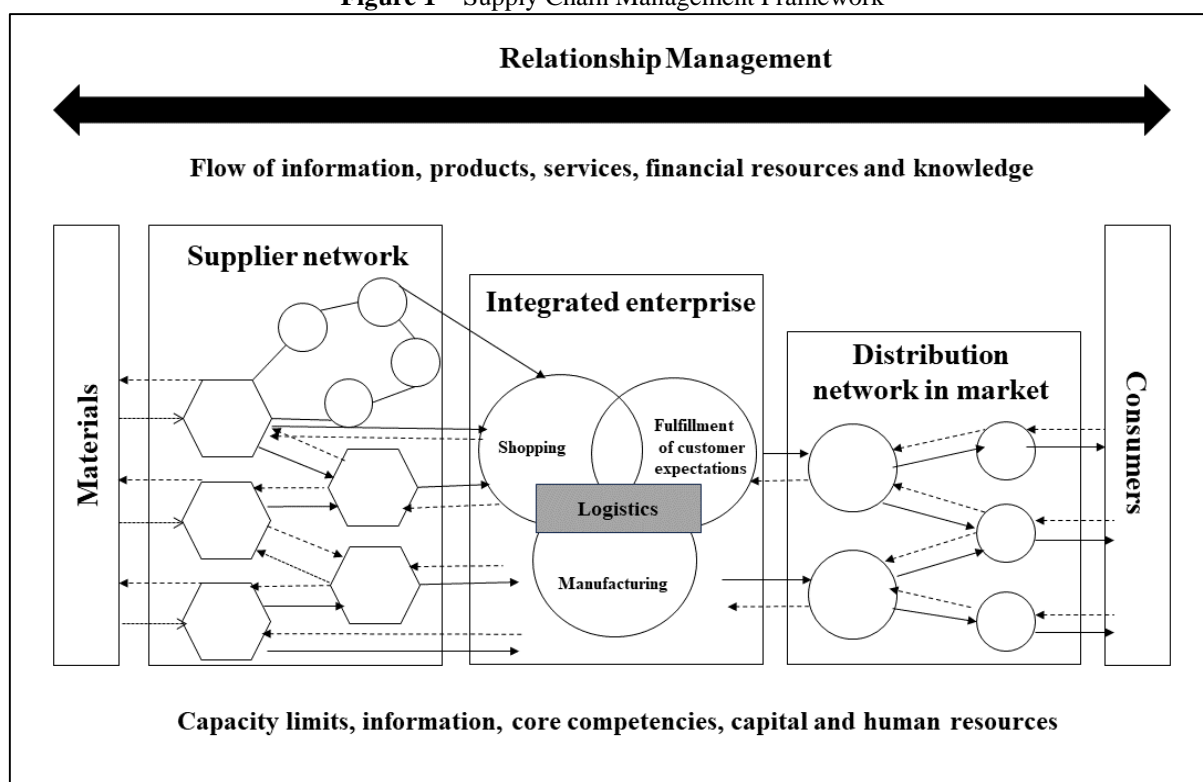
**Figure 1** – Supply Chain Management Framework

Relationship Management

Flow of information, products, services, financial resources and knowledge

Materials

Supplier network

Integrated enterprise

Shopping

Fulfillment of customer expectations

Logistics

Manufacturing

Distribution network in market

Consumers

Capacity limits, information, core competencies, capital and human resources